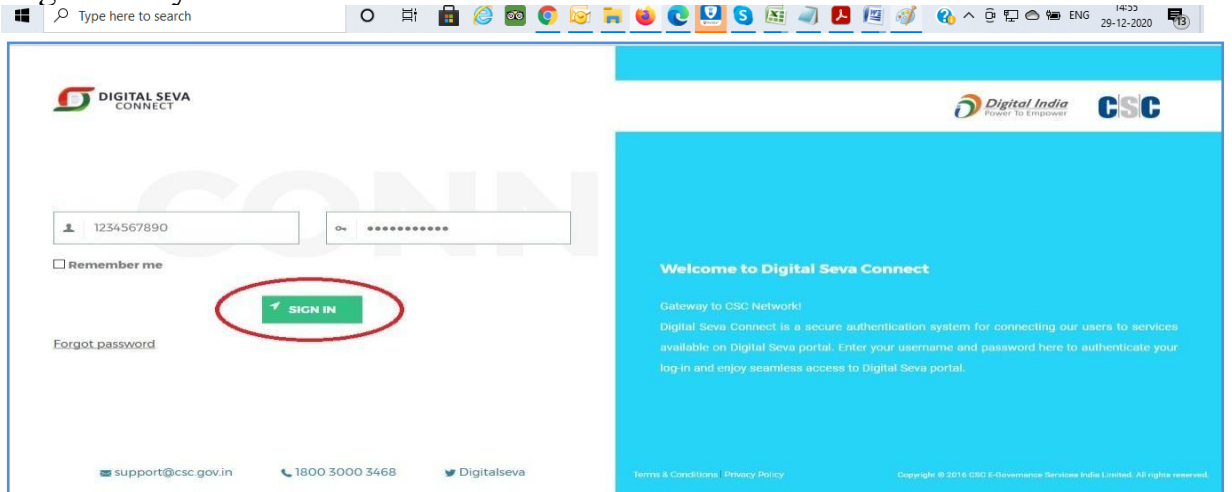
Type here to search

ENG 14:55 29-12-2020 13

DIGITAL SEVA CONNECT

CONN

1234567890

●●●●●●●●●●●

Remember me

SIGN IN

Forgot password

support@csc.gov.in 1800 3000 3468 Digitalseva

Digital India Power To Empower

CSC

Welcome to Digital Seva Connect

Gateway to CSC Network!

Digital Seva Connect is a secure authentication system for connecting our users to services available on Digital Seva portal. Enter your username and password here to authenticate your log-in and enjoy seamless access to Digital Seva portal.

Terms & Conditions | Privacy Policy

Copyright © 2016 CSC E-Governance Services India Limited. All rights reserved.